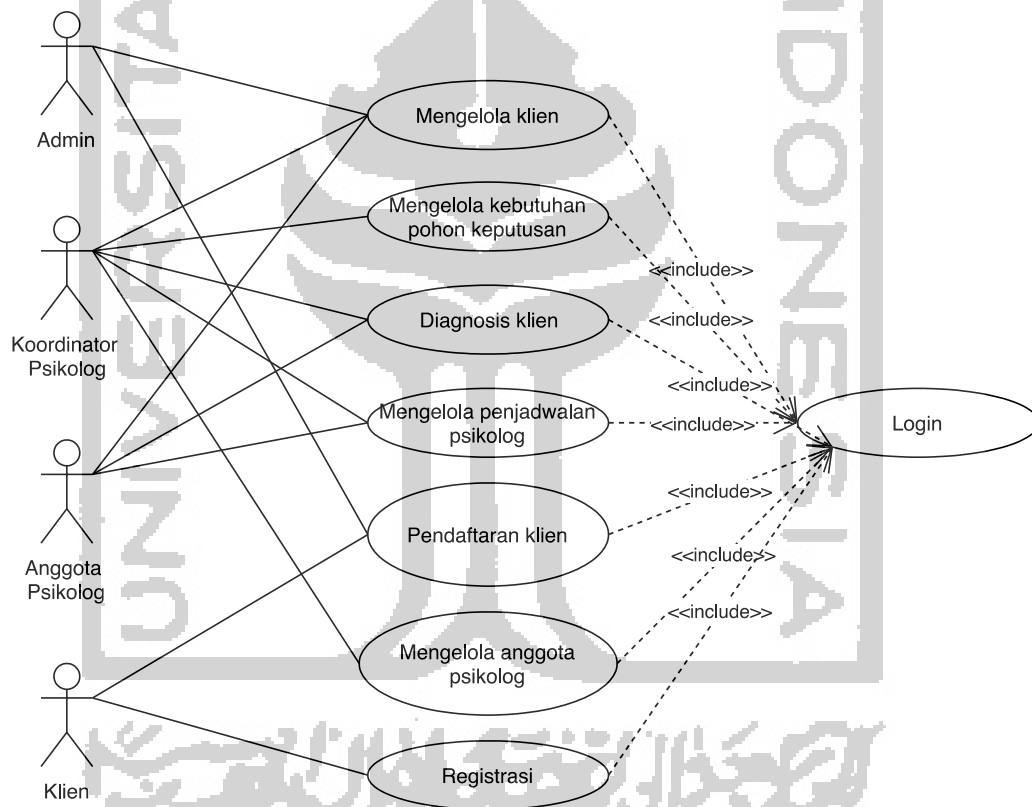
Admin

Koordinator Psikolog

Anggota Psikolog

Klien

Mengelola klien

Mengelola kebutuhan pohon keputusan

Diagnosis klien

Mengelola penjadwalan psikolog

Pendaftaran klien

Mengelola anggota psikolog

Registrasi

Login

<<include>>

<<include>>

<<include>>

<<include>>

<<include>>

<<include>>

<<include>>